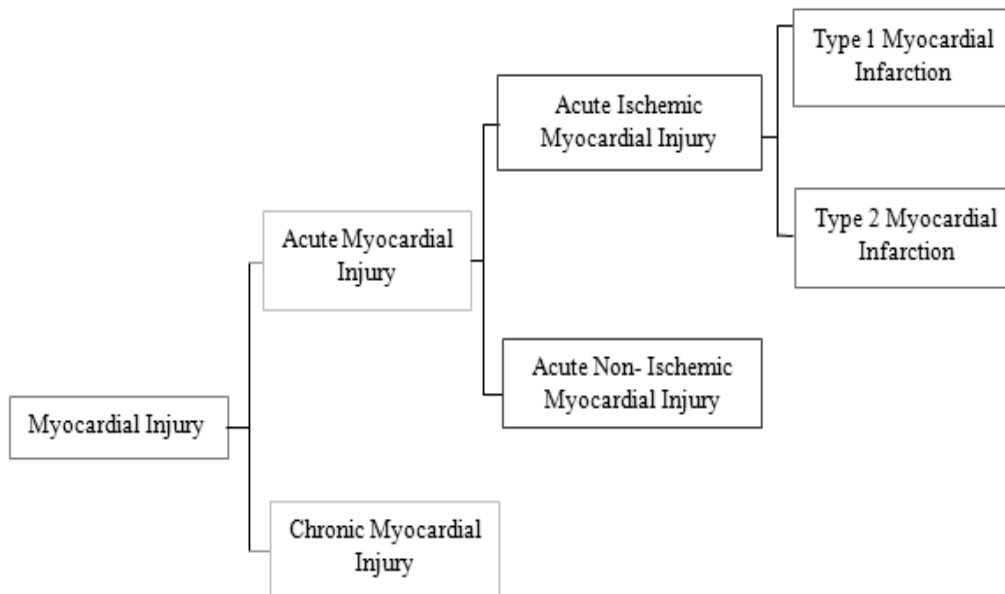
Myocardial Injury

Acute Myocardial Injury

Chronic Myocardial Injury

Acute Ischemic Myocardial Injury

Acute Non- Ischemic Myocardial Injury

Type 1 Myocardial Infarction

Type 2 Myocardial Infarction